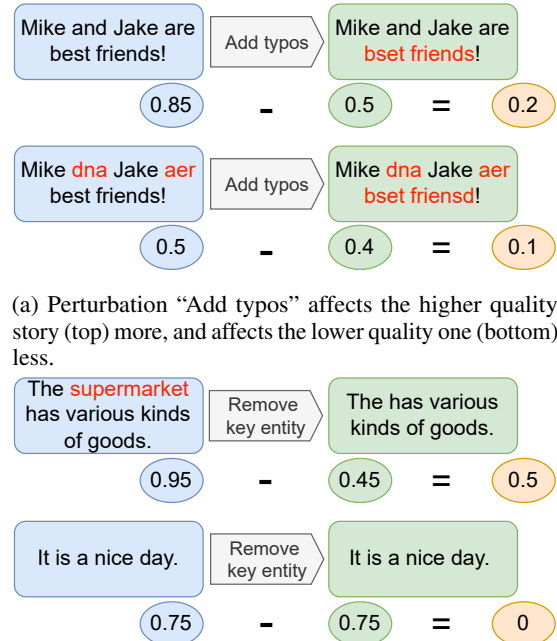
Mike and Jake are best friends!

Add typos

Mike and Jake are bset friends!

0.85 - 0.5 = 0.2

Mike dna Jake aer best friends!

Add typos

Mike dna Jake aer bset friensd!

0.5 - 0.4 = 0.1

(a) Perturbation "Add typos" affects the higher quality story (top) more, and affects the lower quality one (bottom) less.

The supermarket has various kinds of goods.

Remove key entity

The has various kinds of goods.

0.95 - 0.45 = 0.5

It is a nice day.

Remove key entity

It is a nice day.

0.75 - 0.75 = 0